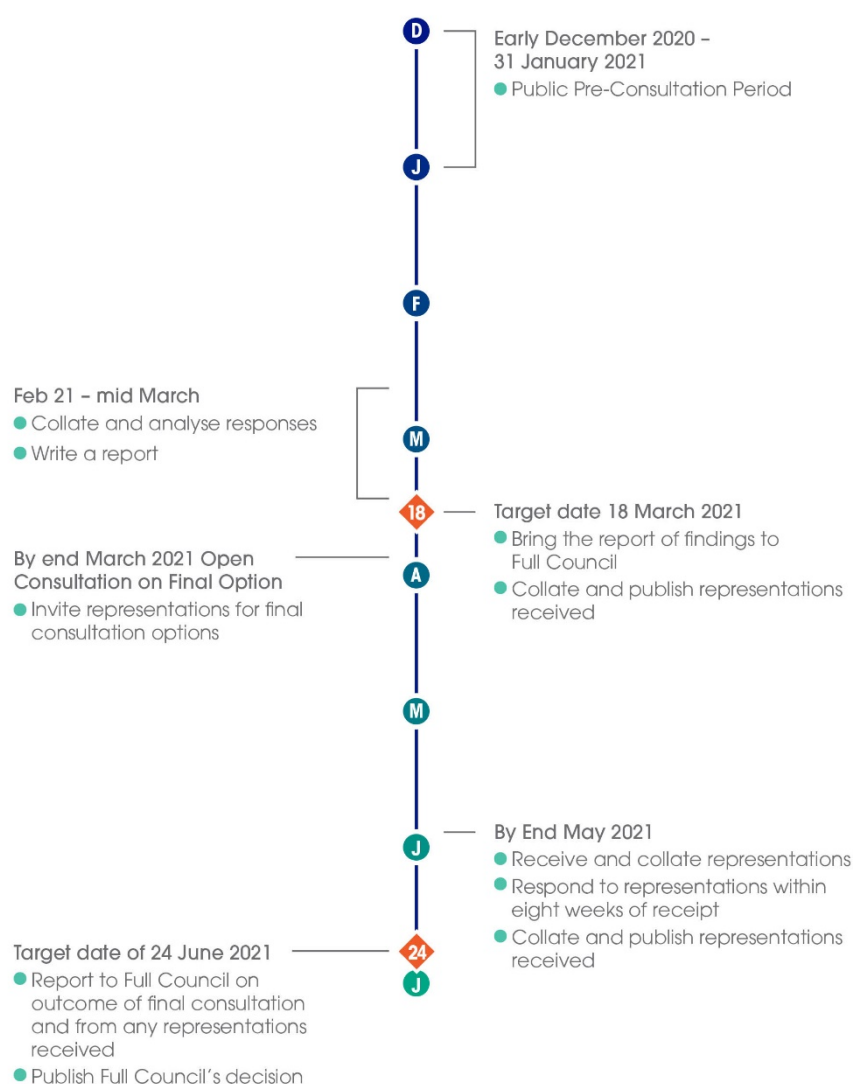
D

Early December 2020 – 31 January 2021

Public Pre-Consultation Period

J

F

Feb 21 – mid March

Collate and analyse responses

Write a report

M

18

Target date 18 March 2021

Bring the report of findings to Full Council

Collate and publish representations received

By end March 2021 Open Consultation on Final Option

Invite representations for final consultation options

A

M

J

By End May 2021

Receive and collate representations

Respond to representations within eight weeks of receipt

Collate and publish representations received

Target date of 24 June 2021

24

J

Report to Full Council on outcome of final consultation and from any representations received

Publish Full Council's decision